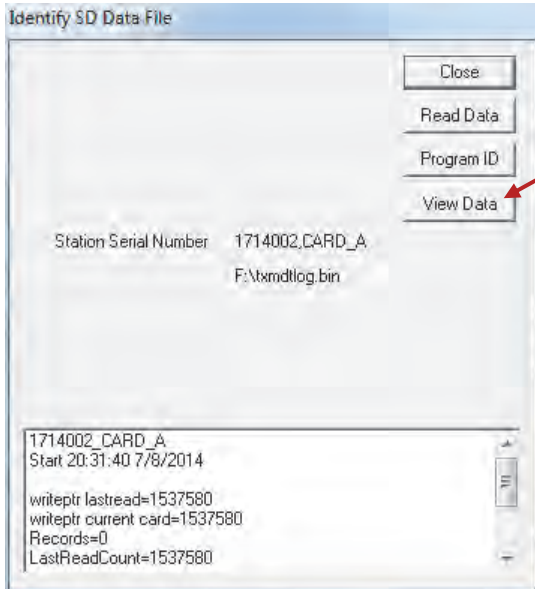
Identify SD Data File

Close

Read Data

Program ID

View Data

Station Serial Number 1714002,CARD_A

F:\txmdtlog.bin

1714002_CARD_A
Start 20:31:40 7/8/2014

writeptr lastread=1537580
writeptr current card=1537580
Records=0
LastReadCount=1537580